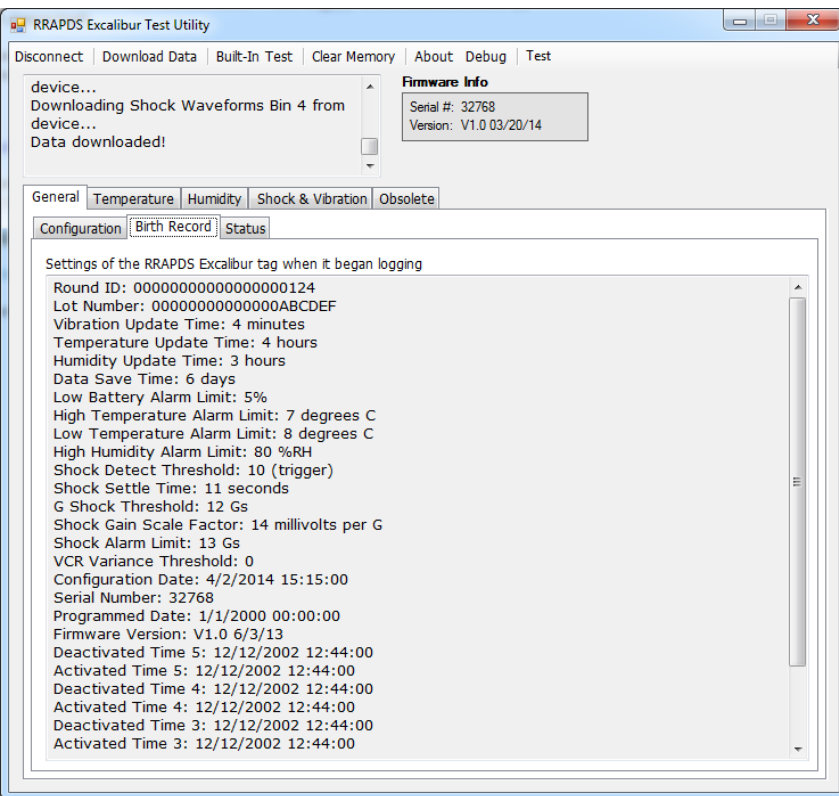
RRAPDS Excalibur Test Utility

Disconnect | Download Data | Built-In Test | Clear Memory | About | Debug | Test

device...
Downloading Shock Waveforms Bin 4 from device...
Data downloaded!

Firmware Info
Serial #: 32768
Version: V1.0 03/20/14

General | Temperature | Humidity | Shock & Vibration | Obsolete

Configuration | Birth Record | Status

Settings of the RRAPDS Excalibur tag when it began logging

Round ID: 00000000000000000124
Lot Number: 0000000000000ABCDEF
Vibration Update Time: 4 minutes
Temperature Update Time: 4 hours
Humidity Update Time: 3 hours
Data Save Time: 6 days
Low Battery Alarm Limit: 5%
High Temperature Alarm Limit: 7 degrees C
Low Temperature Alarm Limit: 8 degrees C
High Humidity Alarm Limit: 80 %RH
Shock Detect Threshold: 10 (trigger)
Shock Settle Time: 11 seconds
G Shock Threshold: 12 Gs
Shock Gain Scale Factor: 14 millivolts per G
Shock Alarm Limit: 13 Gs
VCR Variance Threshold: 0
Configuration Date: 4/2/2014 15:15:00
Serial Number: 32768
Programmed Date: 1/1/2000 00:00:00
Firmware Version: V1.0 6/3/13
Deactivated Time 5: 12/12/2002 12:44:00
Activated Time 5: 12/12/2002 12:44:00
Deactivated Time 4: 12/12/2002 12:44:00
Activated Time 4: 12/12/2002 12:44:00
Deactivated Time 3: 12/12/2002 12:44:00
Activated Time 3: 12/12/2002 12:44:00